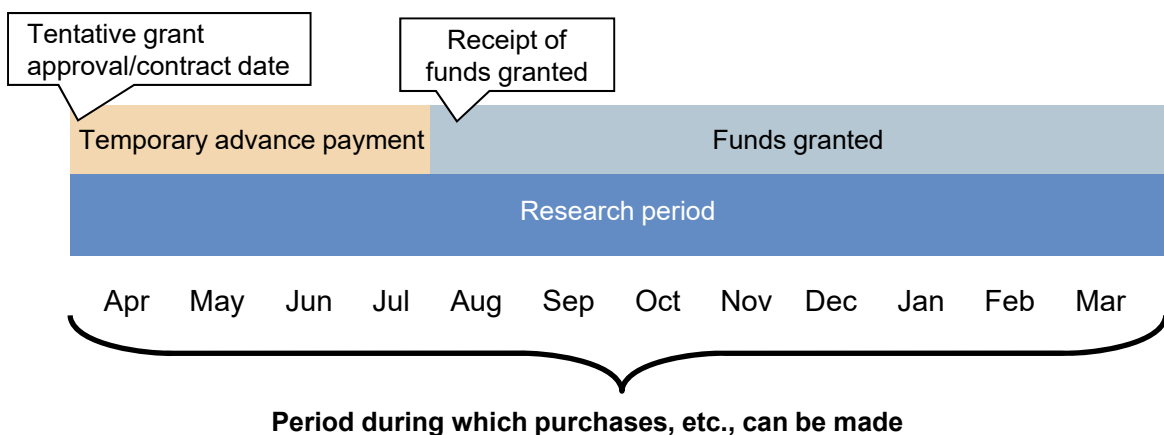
Tentative grant approval/contract date

Receipt of funds granted

Temporary advance payment

Funds granted

Research period

Apr May Jun Jul Aug Sep Oct Nov Dec Jan Feb Mar

**Period during which purchases, etc., can be made**